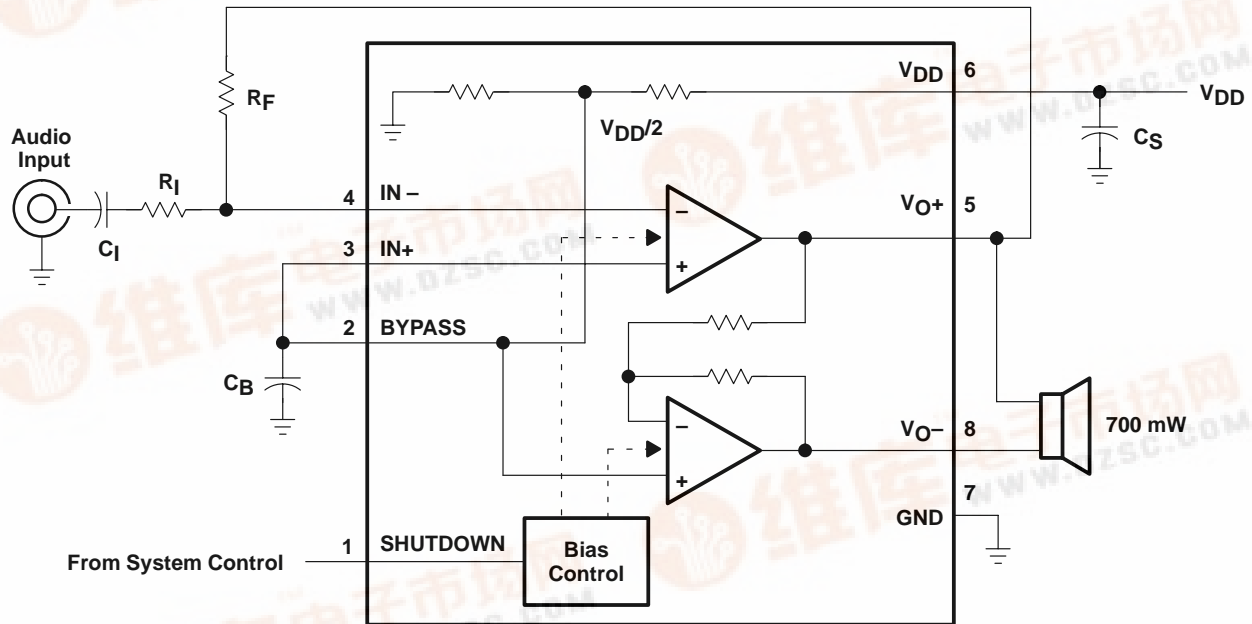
$R_F$

Audio Input

$R_I$

$C_I$

$V_{DD}$ 6

$V_{DD}$

$C_S$

$V_{DD}/2$

4 IN –

3 IN+

–

+

$V_O$+ 5

2 BYPASS

$C_B$

–

+

$V_O$– 8

700 mW

7

GND

1 SHUTDOWN

From System Control

Bias Control

维库电子市场网

WWW.DZSC.COM